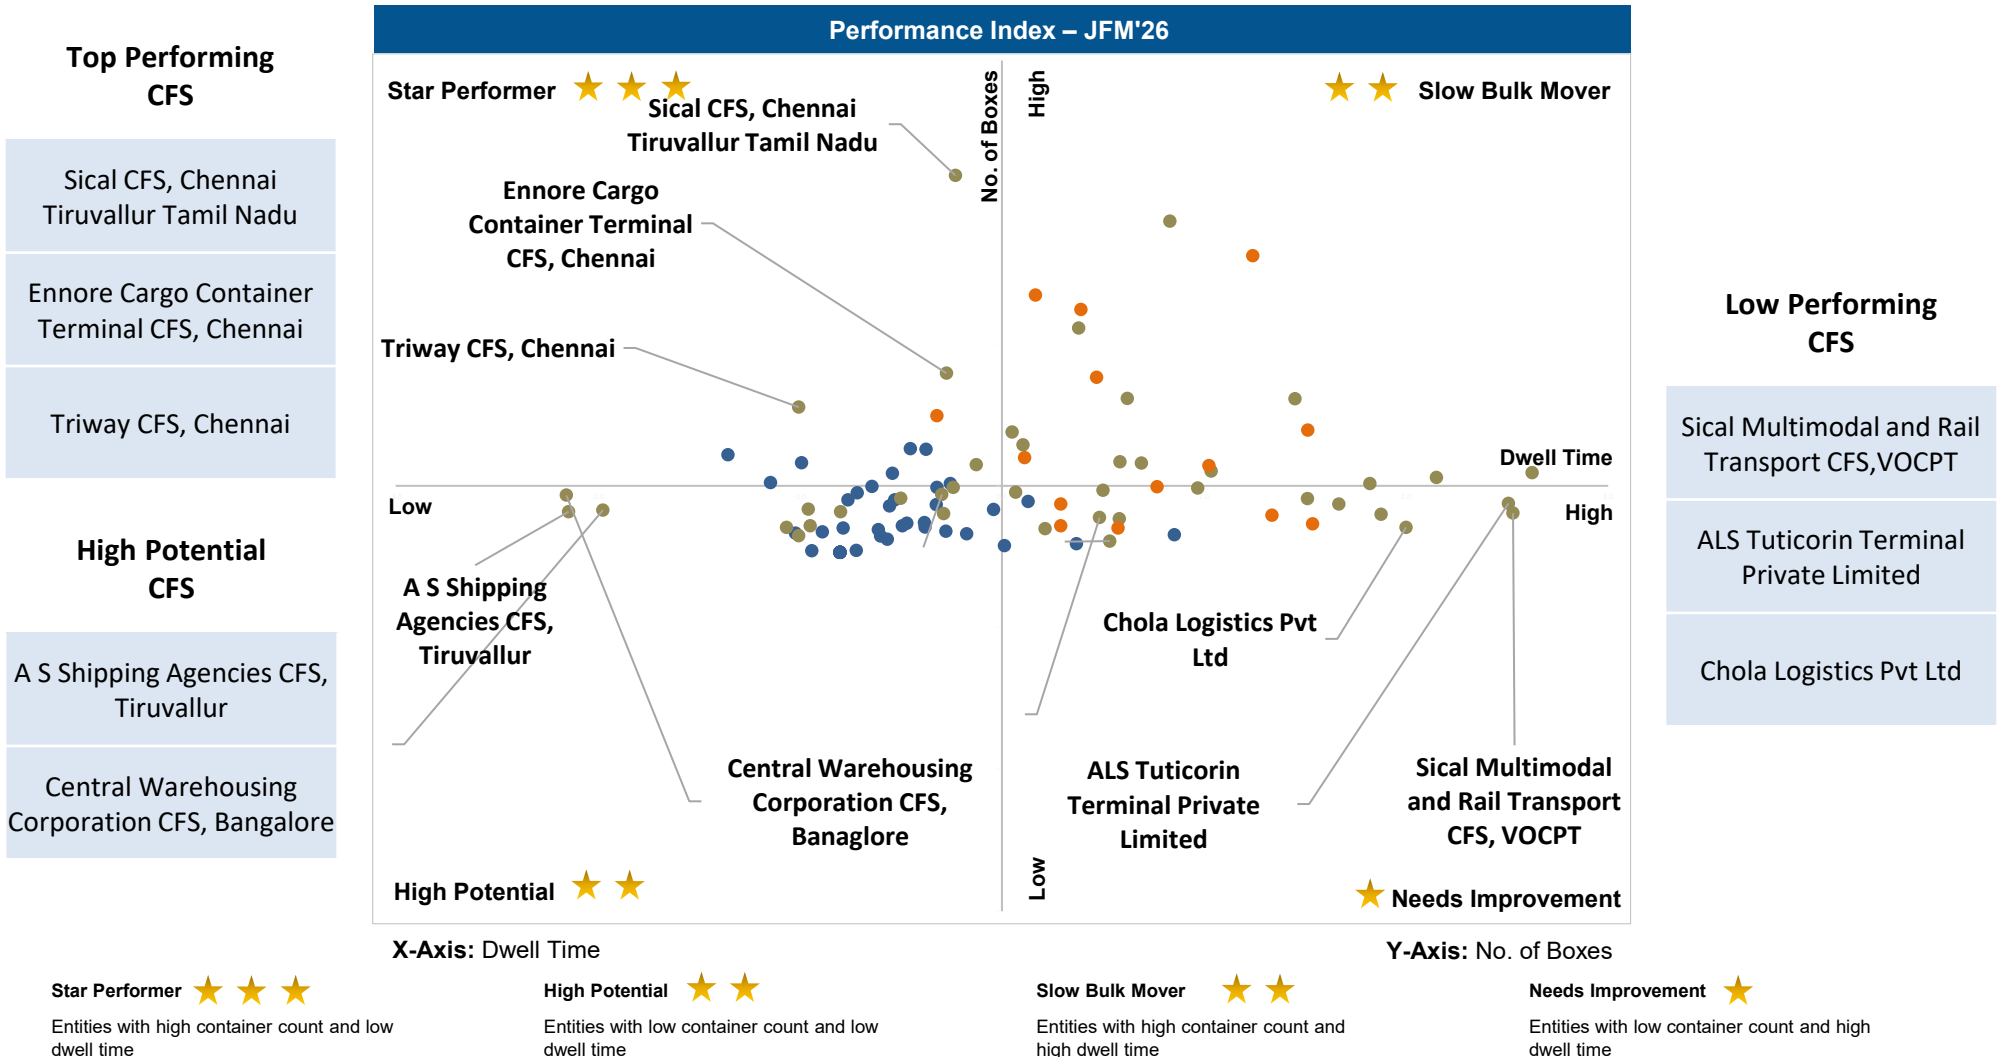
Top Performing CFS

Sical CFS, Chennai Tiruvallur Tamil Nadu

Ennore Cargo Container Terminal CFS, Chennai

Triway CFS, Chennai

High Potential CFS

A S Shipping Agencies CFS, Tiruvallur

Central Warehousing Corporation CFS, Bangalore

Performance Index – JFM'26

Star Performer

Sical CFS, Chennai Tiruvallur Tamil Nadu

No. of Boxes

High

Slow Bulk Mover

Ennore Cargo Container Terminal CFS, Chennai

Triway CFS, Chennai

Dwell Time

Low

High

A S Shipping Agencies CFS, Tiruvallur

Chola Logistics Pvt Ltd

Central Warehousing Corporation CFS, Banaglore

ALS Tuticorin Terminal Private Limited

Sical Multimodal and Rail Transport CFS, VOCPT

Low

High Potential

Needs Improvement

X-Axis: Dwell Time

Y-Axis: No. of Boxes

Low Performing CFS

Sical Multimodal and Rail Transport CFS,VOCPT

ALS Tuticorin Terminal Private Limited

Chola Logistics Pvt Ltd

Star Performer

Entities with high container count and low dwell time

High Potential

Entities with low container count and low dwell time

Slow Bulk Mover

Entities with high container count and high dwell time

Needs Improvement

Entities with low container count and high dwell time